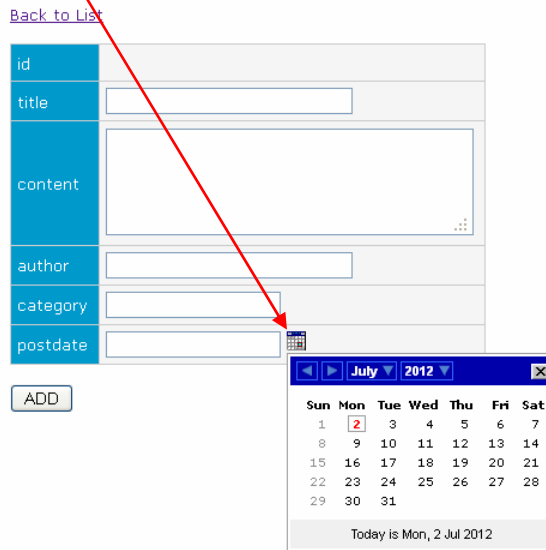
Back to List

| id | |
|---|---|
| title | |
| content | |
| author | |
| category | |
| postdate | |

ADD

July 2012

| Sun | Mon | Tue | Wed | Thu | Fri | Sat |
|---|---|---|---|---|---|---|
| 1 | 2 | 3 | 4 | 5 | 6 | 7 |
| 8 | 9 | 10 | 11 | 12 | 13 | 14 |
| 15 | 16 | 17 | 18 | 19 | 20 | 21 |
| 22 | 23 | 24 | 25 | 26 | 27 | 28 |
| 29 | 30 | 31 | | | | |

Today is Mon, 2 Jul 2012